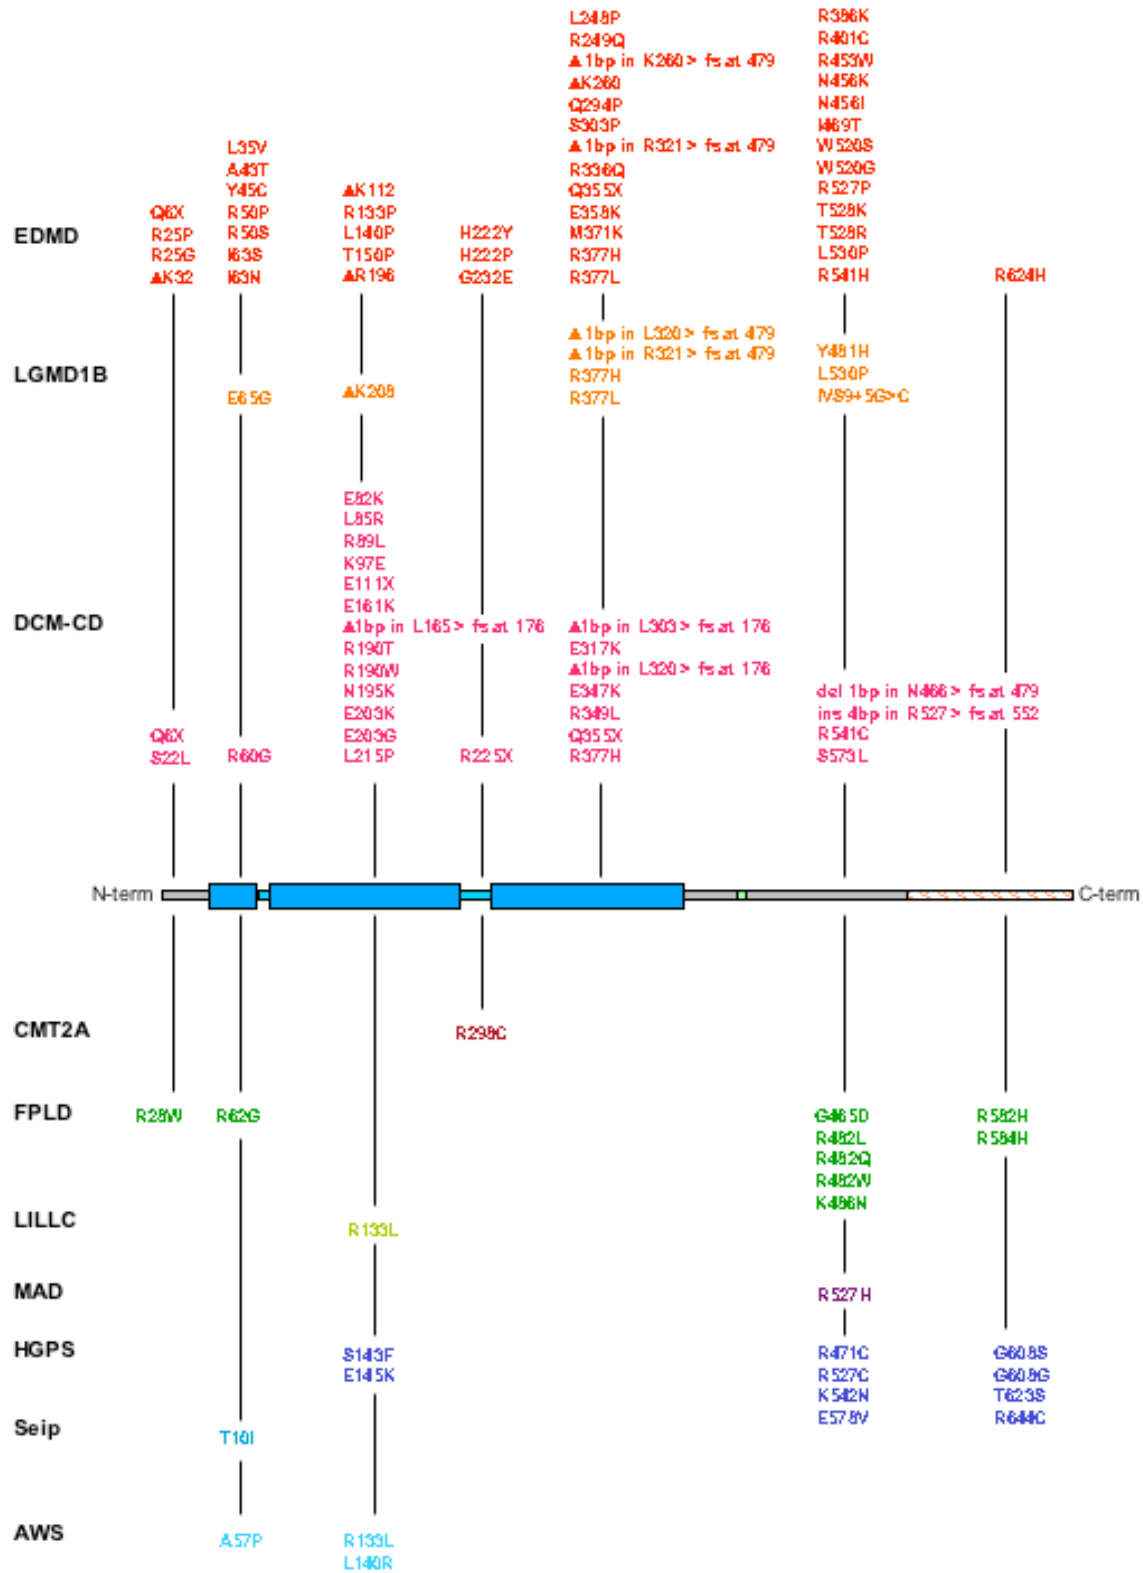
EDMD

Q6X
R25P
R25G
ΔK32

L35V
A43T
Y45C
R50P
R50S
I63S
I63N

ΔK112
R133P
L140P
T150P
ΔR196

H222Y
H222P
G232E

L248P
R249Q
Δ1bp in K260 > fs at 479
ΔK260
Q294P
S303P
Δ1bp in R321 > fs at 479
R336Q
Q355X
E358K
M371K
R377H
R377L

R386K
R401C
R453W
N456K
N456I
I469T
W520S
W520G
R527P
T528K
T528R
L530P
R541H

R624H

LGMD1B

E65G

ΔK208

Δ1bp in L320 > fs at 479
Δ1bp in R321 > fs at 479
R377H
R377L

Y481H
L530P
IVS9+5G>C

DCM-CD

E82K
L85R
R89L
K97E
E111X
E161K
Δ1bp in L165 > fs at 176
R190T
R190W
N195K
E203K
E203G
L215P

Δ1bp in L303 > fs at 176
E317K
Δ1bp in L320 > fs at 176
E347K
R349L
Q355X
R377H

del 1bp in N466 > fs at 479
ins 4bp in R527 > fs at 552
R541C
S573L

Q6X
S22L

R60G

R225X

N-term

C-term

CMT2A

R298C

FPLD

R28W

R62G

G465D
R482L
R482Q
R482W
K486N

R582H
R584H

LILLC

R133L

MAD

R527H

HGPS

S143F
E145K

R471C
R527C
K542N
E578V

G608S
G608G
T623S
R644C

Seip

T10I

AWS

A57P

R133L
L140R